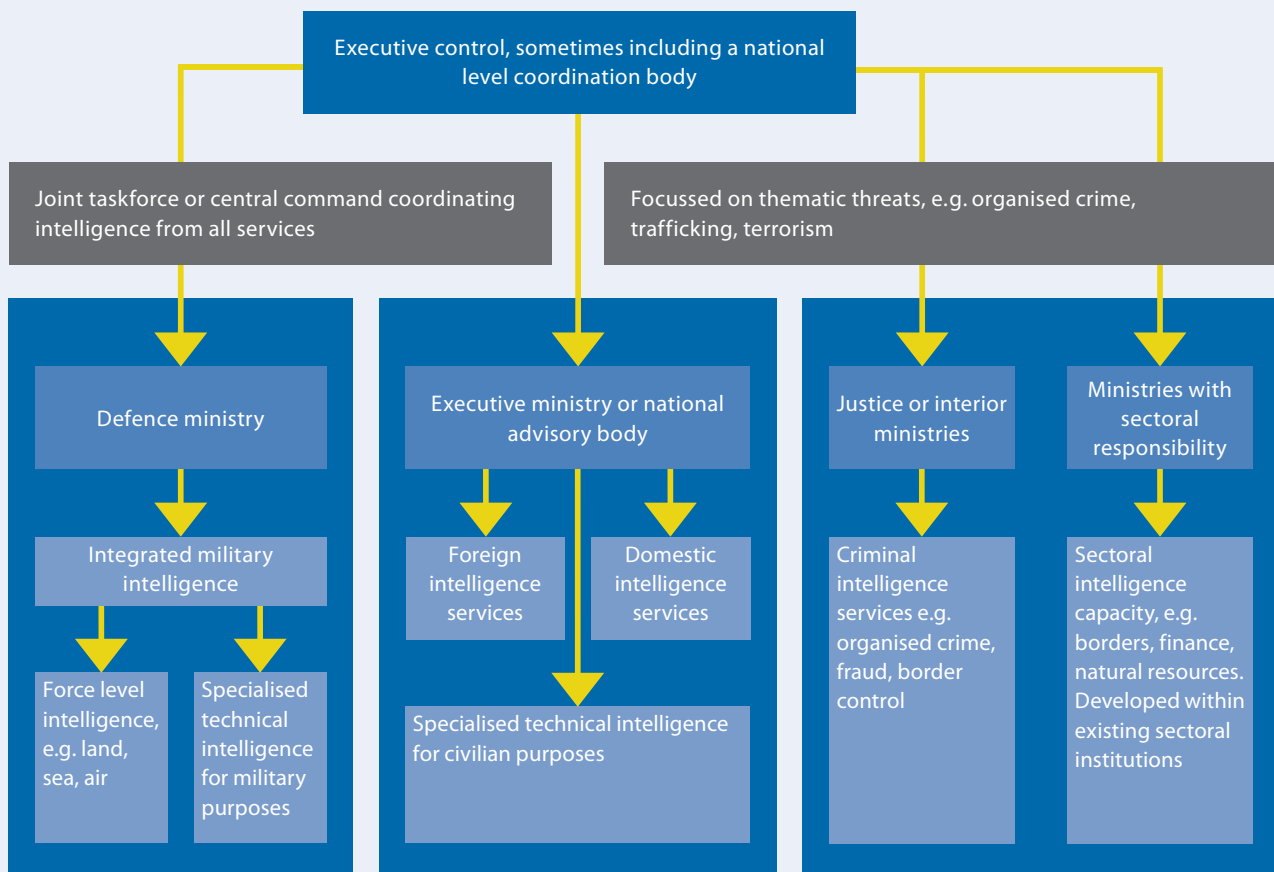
Executive control, sometimes including a national level coordination body

Joint taskforce or central command coordinating intelligence from all services

Focussed on thematic threats, e.g. organised crime, trafficking, terrorism

Defence ministry

Integrated military intelligence

Force level intelligence, e.g. land, sea, air

Specialised technical intelligence for military purposes

Executive ministry or national advisory body

Foreign intelligence services

Domestic intelligence services

Specialised technical intelligence for civilian purposes

Justice or interior ministries

Criminal intelligence services e.g. organised crime, fraud, border control

Ministries with sectoral responsibility

Sectoral intelligence capacity, e.g. borders, finance, natural resources. Developed within existing sectoral institutions